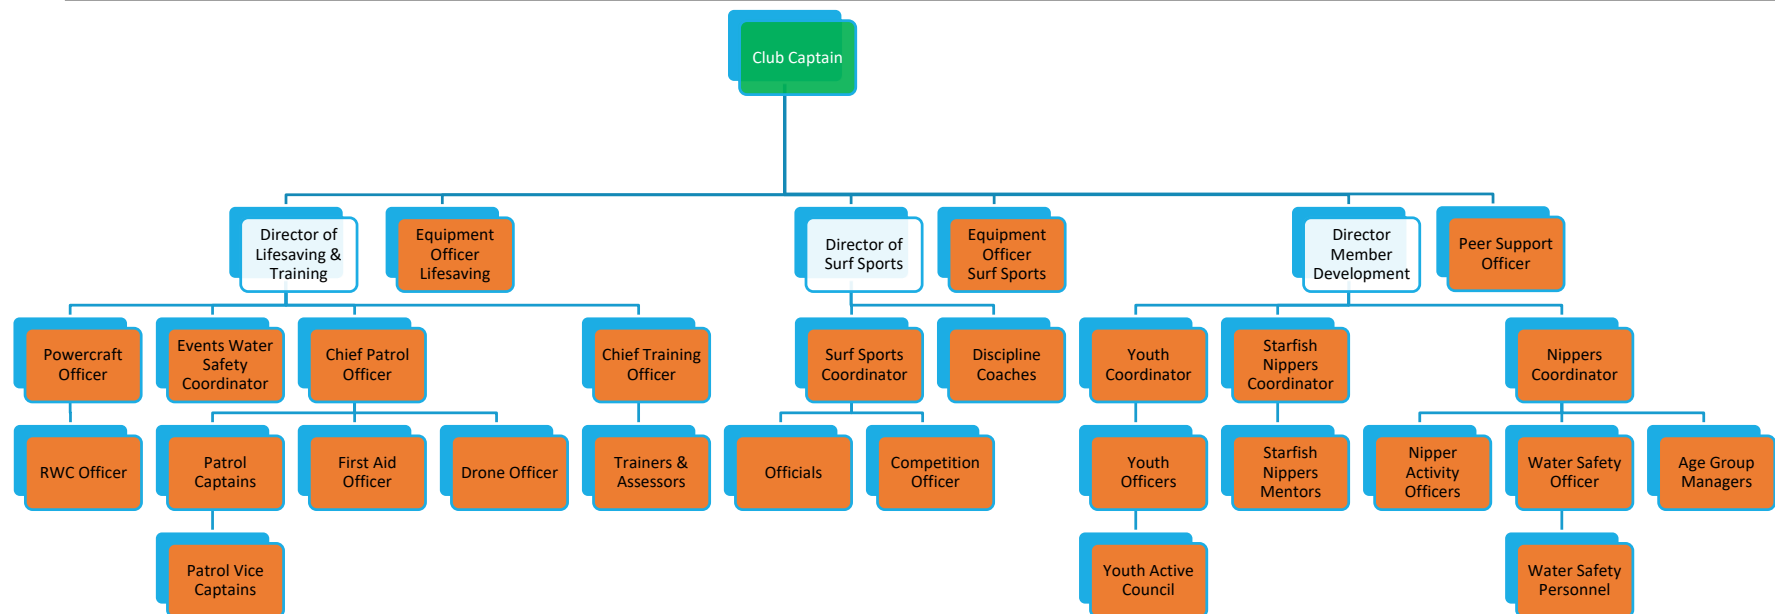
Club Captain

Director of Lifesaving & Training

Equipment Officer Lifesaving

Director of Surf Sports

Equipment Officer Surf Sports

Director Member Development

Peer Support Officer

Powercraft Officer

Events Water Safety Coordinator

Chief Patrol Officer

Chief Training Officer

Surf Sports Coordinator

Discipline Coaches

Youth Coordinator

Starfish Nippers Coordinator

Nippers Coordinator

RWC Officer

Patrol Captains

First Aid Officer

Drone Officer

Trainers & Assessors

Officials

Competition Officer

Youth Officers

Starfish Nippers Mentors

Nipper Activity Officers

Water Safety Officer

Age Group Managers

Patrol Vice Captains

Youth Active Council

Water Safety Personnel